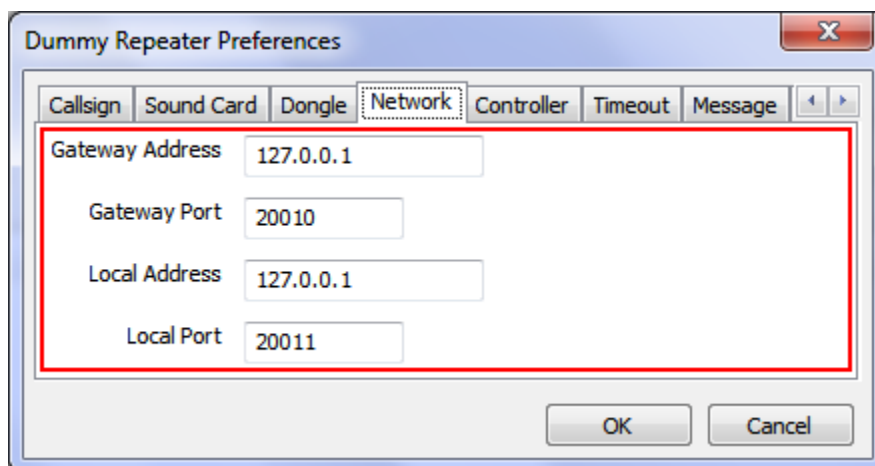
Dummy Repeater Preferences

Callsign | Sound Card | Dongle | Network | Controller | Timeout | Message

Gateway Address 127.0.0.1

Gateway Port 20010

Local Address 127.0.0.1

Local Port 20011

OK Cancel